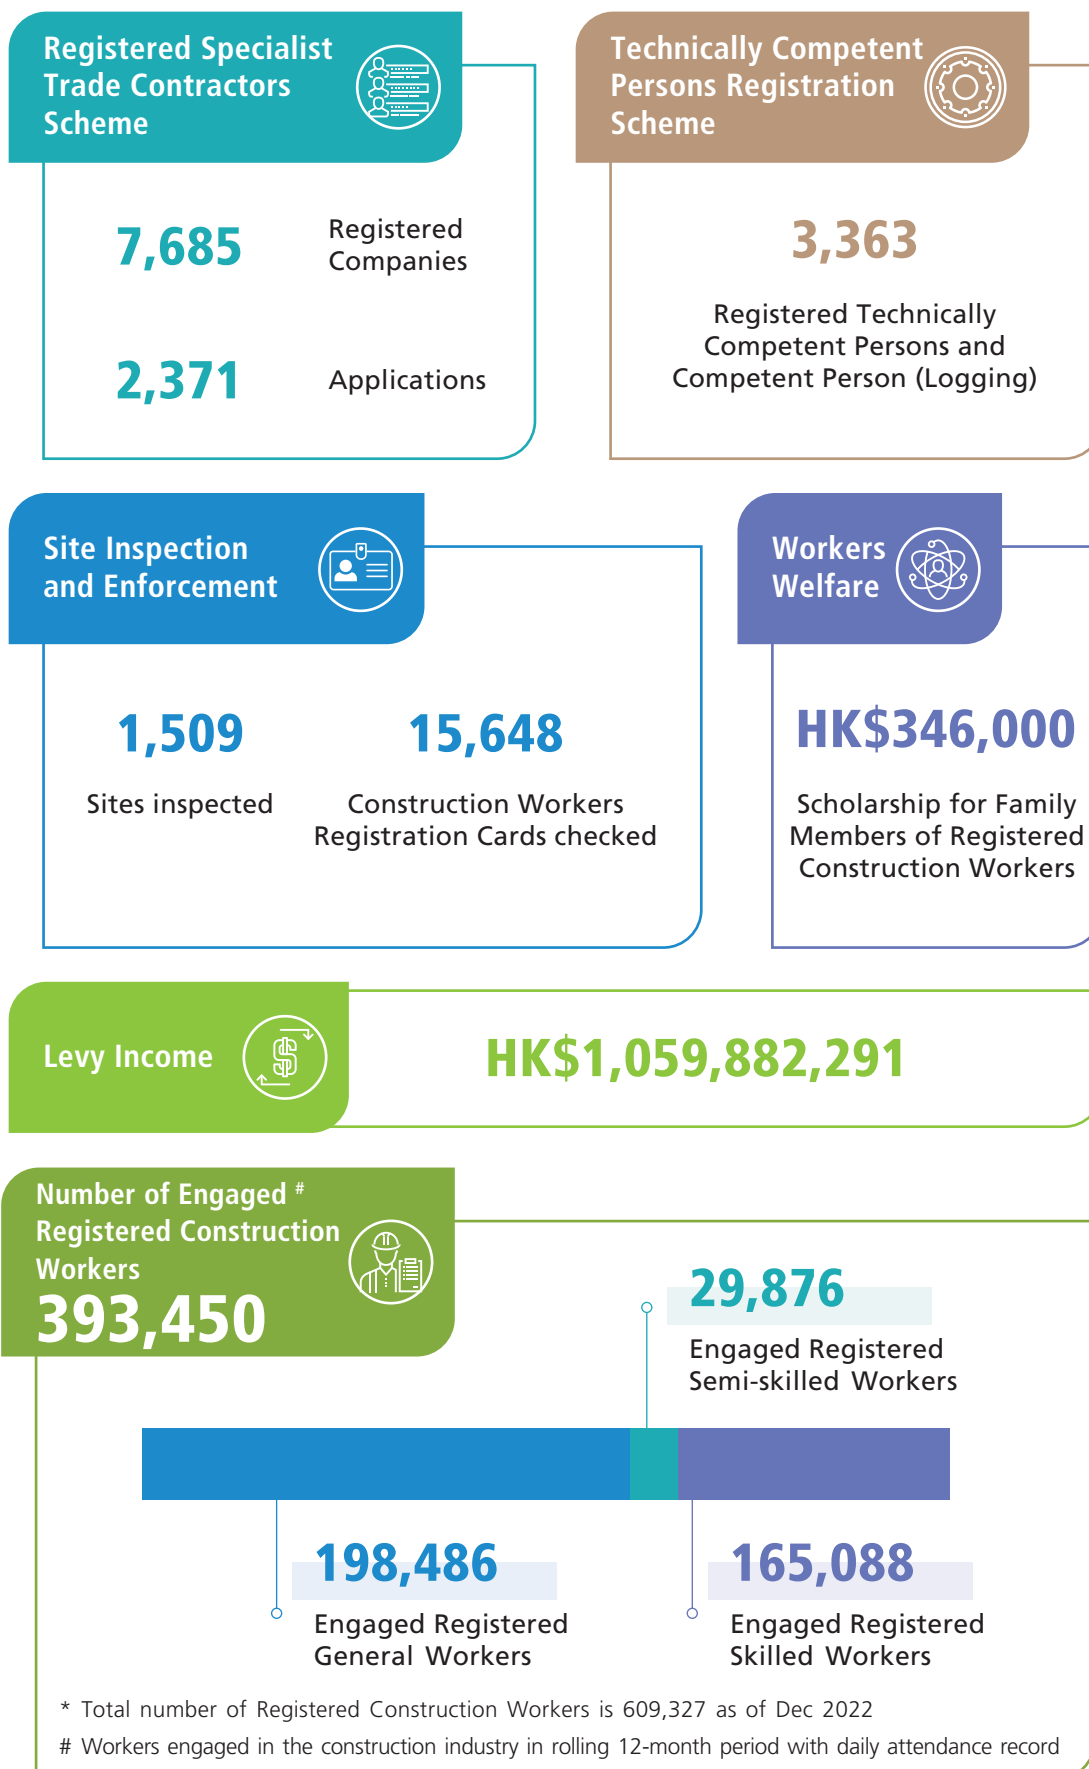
Registered Specialist Trade Contractors Scheme

7,685 Registered Companies

2,371 Applications

Technically Competent Persons Registration Scheme

3,363

Registered Technically Competent Persons and Competent Person (Logging)

Site Inspection and Enforcement

1,509

Sites inspected

15,648

Construction Workers Registration Cards checked

Workers Welfare

HK$346,000

Scholarship for Family Members of Registered Construction Workers

Levy Income

HK$1,059,882,291

Number of Engaged # Registered Construction Workers

393,450

29,876

Engaged Registered Semi-skilled Workers

198,486

Engaged Registered General Workers

165,088

Engaged Registered Skilled Workers

* Total number of Registered Construction Workers is 609,327 as of Dec 2022

# Workers engaged in the construction industry in rolling 12-month period with daily attendance record